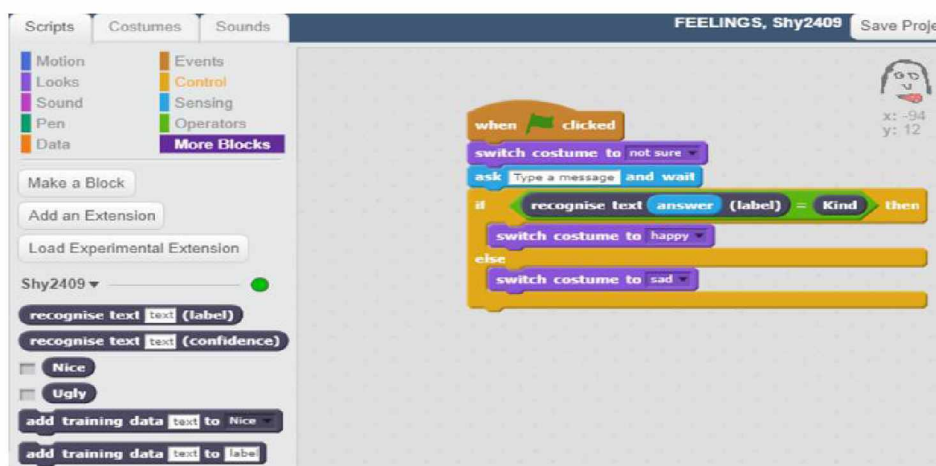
Scripts Costumes Sounds

FEELINGS, Shy2409 Save Proje

Motion
Looks
Sound
Pen
Data

Events
Control
Sensing
Operators
More Blocks

Make a Block

Add an Extension

Load Experimental Extension

Shy2409 ▾

recognise text text (label)

recognise text text (confidence)

Nice

Ugly

add training data text to Nice

add training data text to label

x: -94
y: 12

when clicked

switch costume to not sure

ask Type a message and wait

if recognise text answer (label) = Kind then

switch costume to happy

else

switch costume to sad